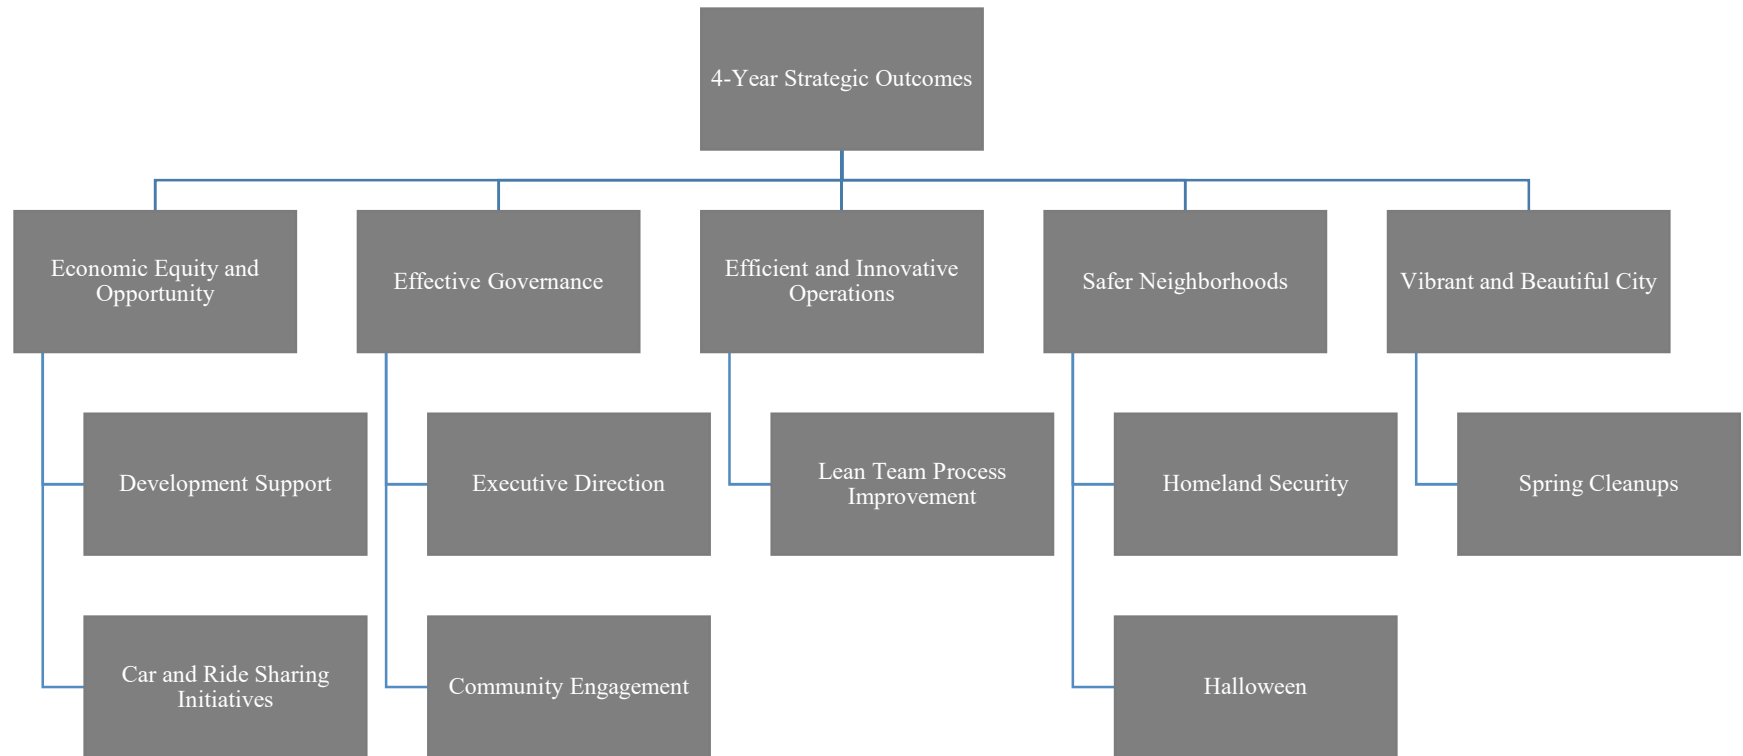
4-Year Strategic Outcomes

Economic Equity and Opportunity

Development Support

Car and Ride Sharing Initiatives

Effective Governance

Executive Direction

Community Engagement

Efficient and Innovative Operations

Lean Team Process Improvement

Safer Neighborhoods

Homeland Security

Halloween

Vibrant and Beautiful City

Spring Cleanups